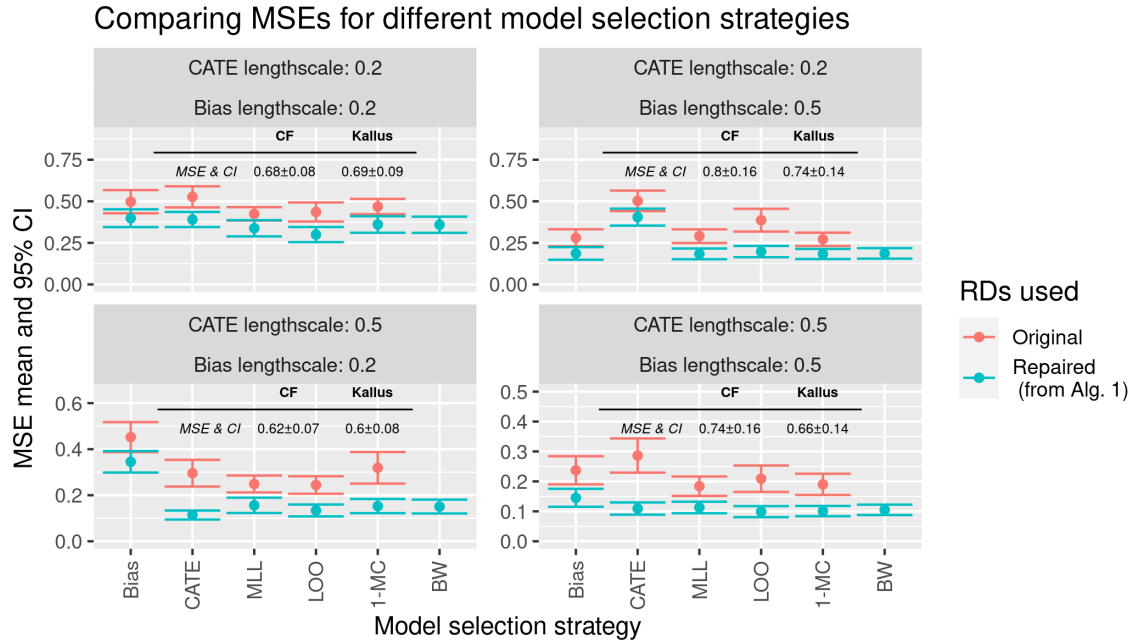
Comparing MSEs for different model selection strategies

CATE lengthscale: 0.2
Bias lengthscale: 0.2
CF Kallus
MSE & CI 0.68±0.08 0.69±0.09
0.75 0.50 0.25 0.00

CATE lengthscale: 0.2
Bias lengthscale: 0.5
CF Kallus
MSE & CI 0.8±0.16 0.74±0.14
0.75 0.50 0.25 0.00

CATE lengthscale: 0.5
Bias lengthscale: 0.2
CF Kallus
MSE & CI 0.62±0.07 0.6±0.08
0.6 0.4 0.2 0.0

CATE lengthscale: 0.5
Bias lengthscale: 0.5
CF Kallus
MSE & CI 0.74±0.16 0.66±0.14
0.5 0.4 0.3 0.2 0.1 0.0

MSE mean and 95% CI

Bias CATE MLL LOO 1-MC BW
Bias CATE MLL LOO 1-MC BW

Model selection strategy

RDs used
Original
Repaired (from Alg. 1)